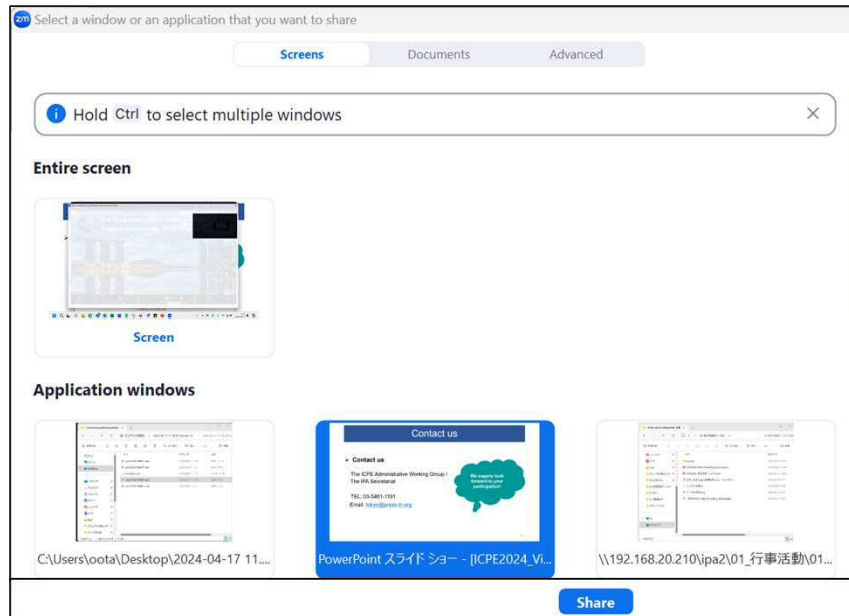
zm Select a window or an application that you want to share

Screens Documents Advanced

Hold Ctrl to select multiple windows ×

Entire screen

Screen

Application windows

Contact us

Contact us

The ICPE Administrative Working Group / The IPA Secretariat

TEL: 03-5461-1191
Email: tokyo@pmsa-in.org

We eagerly look forward to your participation!

C:\Users\oota\Desktop\2024-04-17 11...

PowerPoint スライド ショー - [ICPE2024_Vi...

\\192.168.20.210\ipa2\01_行事活動\01...

Share